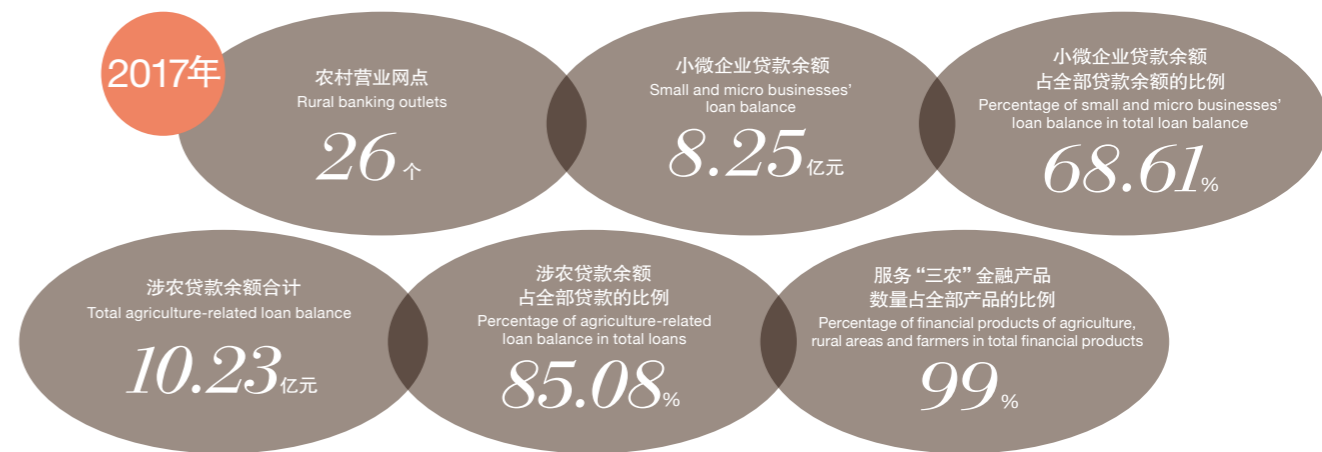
2017年

农村营业网点
Rural banking outlets
26个

小微企业贷款余额
Small and micro businesses' loan balance
8.25亿元

小微企业贷款余额占全部贷款余额的比例
Percentage of small and micro businesses' loan balance in total loan balance
68.61%

涉农贷款余额合计
Total agriculture-related loan balance
10.23亿元

涉农贷款余额占全部贷款的比例
Percentage of agriculture-related loan balance in total loans
85.08%

服务“三农”金融产品数量占全部产品的比例
Percentage of financial products of agriculture, rural areas and farmers in total financial products
99%